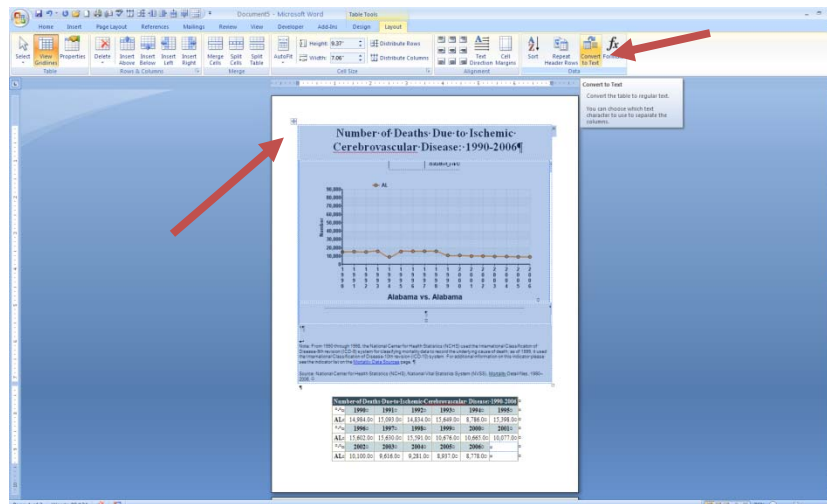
Document5 - Microsoft Word
Table Tools

Home Insert Page Layout References Mailings Review View Developer Add-Ins Design Layout

Select View Gridlines Properties
Table

Delete Insert Above Insert Below Insert Left Insert Right
Rows & Columns

Merge Cells Split Cells Split Table
Merge

AutoFit Height: 0.37" Width: 7.06" Distribute Rows Distribute Columns
Cell Size

Text Direction Cell Margins
Alignment

Sort Repeat Header Rows Convert to Text Formula
Data

Convert to Text
Convert the table to regular text.
You can choose which text character to use to separate the columns.

Number·of·Deaths·Due·to·Ischemic·Cerebrovascular·Disease:·1990-2006¶

AL

90,000
80,000
70,000
60,000
50,000
40,000
30,000
20,000
10,000
0

Number

Alabama vs. Alabama

¶

Note: From 1990 through 1998, the National Center for Health Statistics (NCHS) used the International Classification of Diseases 9th revision (ICD-9) system for classifying mortality data to record the underlying cause of death; as of 1999, it used the International Classification of Diseases 10th revision (ICD-10) system. For additional information on this indicator please see the indicator list on the Mortality Data Sources page. ¶

Source: National Center for Health Statistics (NCHS), National Vital Statistics System (NVSS), Mortality Data Files, 1990-2006. ¶

| Number·of·Deaths·Due·to·Ischemic·Cerebrovascular·Disease:·1990-2006 | | | | | | |
|---|---|---|---|---|---|---|
| | 1990 | 1991 | 1992 | 1993 | 1994 | 1995 |
| AL | 14,984.0 | 15,093.0 | 14,834.0 | 15,649.0 | 8,786.0 | 15,398.0 |
| | 1996 | 1997 | 1998 | 1999 | 2000 | 2001 |
| AL | 15,602.0 | 15,630.0 | 15,591.0 | 10,676.0 | 10,667.0 | 10,077.0 |
| | 2002 | 2003 | 2004 | 2005 | 2006 | |
| AL | 10,100.0 | 9,616.0 | 9,281.0 | 8,937.0 | 8,778.0 | |